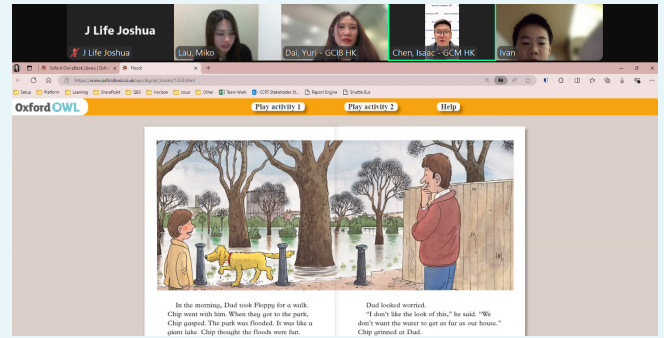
J Life Joshua

J Life Joshua

Lau, Miko

Dai, Yuri - GCIB HK

Chen, Isaac - GCM HK

Ivan

Oxford Owl eBook Library | Oxfo

Flood

https://www.oxfordowl.co.uk/api/digital_books/1263.html

Setup

Platform

Learning

SharePoint

GBG

Horizon

Issue

Other

Team Work

CCRT Stakeholder St...

Report Engine

Shuttle Bus

Oxford OWL

Play activity 1

Play activity 2

Help

In the morning, Dad took Floppy for a walk. Chip went with him. When they got to the park, Chip gasped. The park was flooded. It was like a giant lake. Chip thought the floods were fun.

Dad looked worried.
"I don't like the look of this," he said. "We don't want the water to get as far as our house." Chip grinned at Dad.